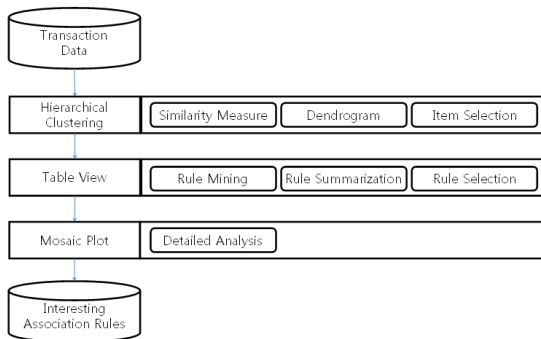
Transaction Data

Hierarchical Clustering

Similarity Measure

Dendrogram

Item Selection

Table View

Rule Mining

Rule Summarization

Rule Selection

Mosaic Plot

Detailed Analysis

Interesting Association Rules